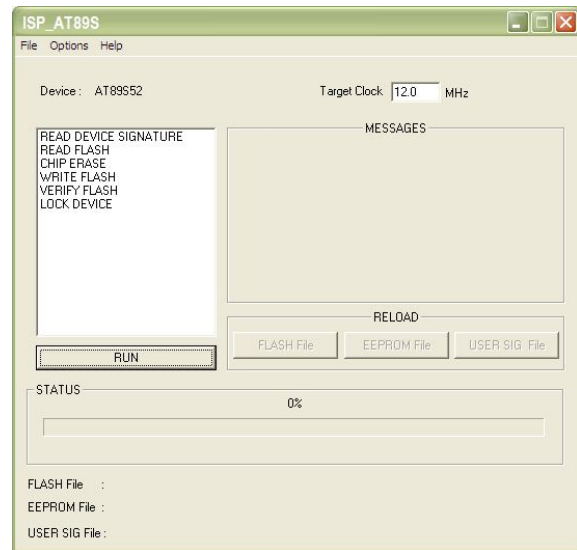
ISP_AT89S

File Options Help

Device : AT89S52

Target Clock 12.0 MHz

READ DEVICE SIGNATURE
READ FLASH
CHIP ERASE
WRITE FLASH
VERIFY FLASH
LOCK DEVICE

MESSAGES

RELOAD

FLASH File

EEPROM File

USER SIG File

RUN

STATUS

0%

FLASH File :

EEPROM File :

USER SIG File :